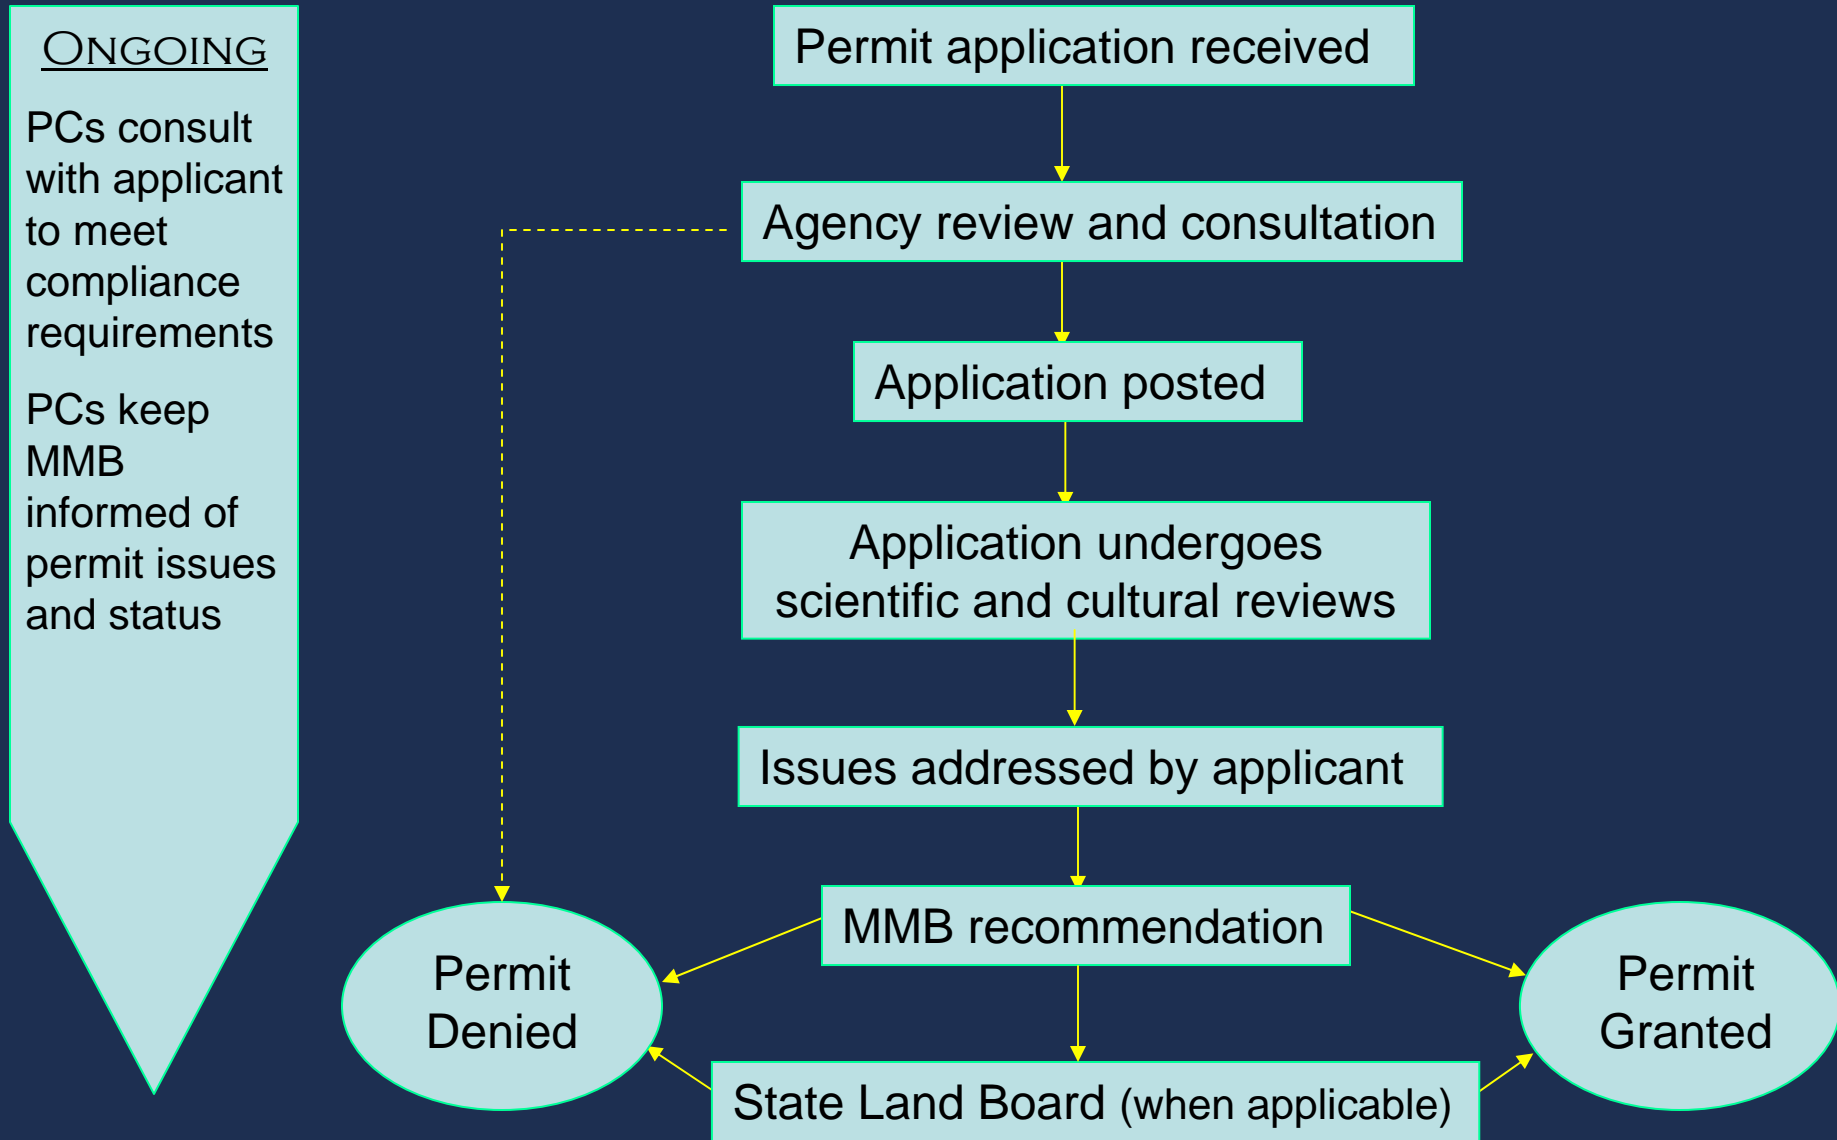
ONGOING

PCs consult with applicant to meet compliance requirements

PCs keep MMB informed of permit issues and status

Permit application received

Agency review and consultation

Application posted

Application undergoes scientific and cultural reviews

Issues addressed by applicant

MMB recommendation

Permit Denied

Permit Granted

State Land Board (when applicable)